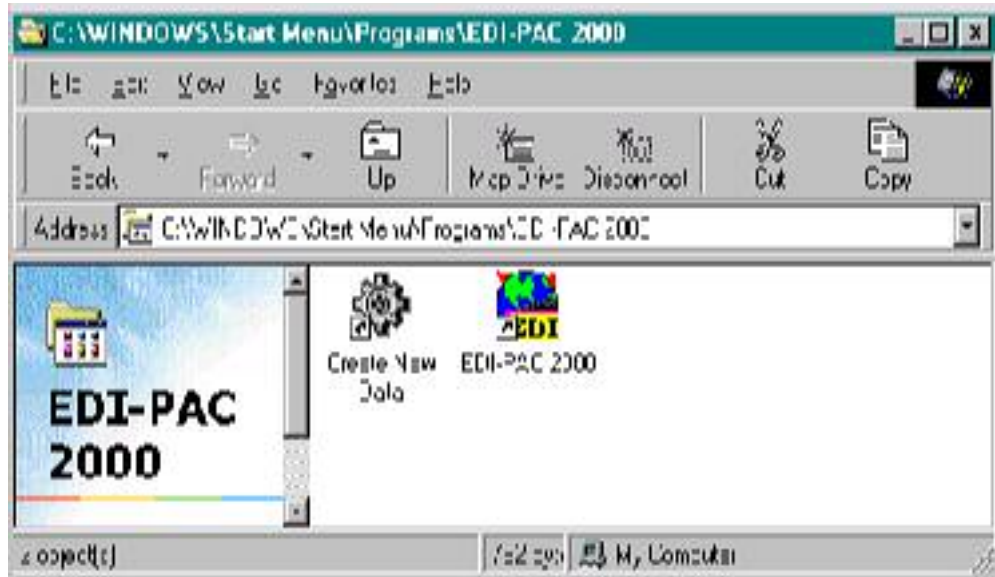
C:\WINDOWS\Start Menu\Programs\EDI-PAC 2000

File Edit View Go Favorites Help

Back Forward Up Map Drive Disconnect Cut Copy

Address C:\WINDOWS\Start Menu\Programs\EDI-PAC 2000

EDI-PAC 2000

Create New Data

EDI

EDI-PAC 2000

2 object(s) 752 bytes My Computer